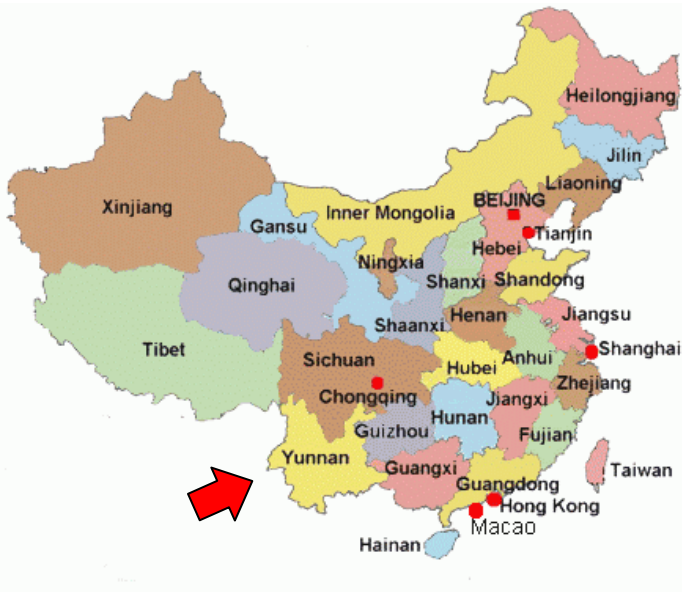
Heilongjiang
Jilin
Xinjiang
Inner Mongolia
Liaoning
BEIJING
Gansu
Tianjin
Hebei
Ningxia
Qinghai
Shanxi
Shandong
Tibet
Henan
Jiangsu
Shaanxi
Anhui
Shanghai
Sichuan
Hubei
Chongqing
Zhejiang
Jiangxi
Hunan
Guizhou
Fujian
Yunnan
Taiwan
Guangxi
Guangdong
Hong Kong
Macao
Hainan